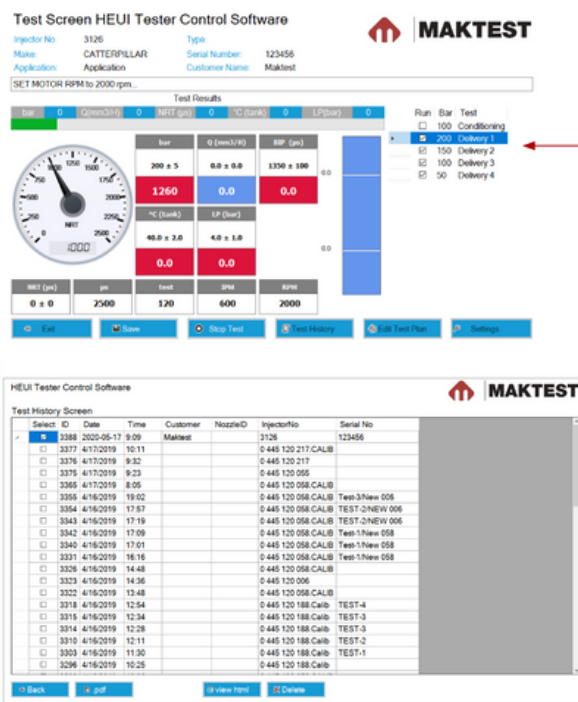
Test Screen HEUI Tester Control Software

MAKTEST

Injector No: 3126
Type:
Make: CATTERPILLAR
Serial Number: 123456
Application: Application
Customer Name: Maktest

SET MOTOR RPM to 2000 rpm...

Test Results

| bar | 0 | Q(mm3/H) | 0 | NRT (µs) | 0 | °C (tank) | 0 | LP(bar) | 0 |
|---|---|---|---|---|---|---|---|---|---|

| Run | Bar | Test |
|---|---|---|
| ☐ | 100 | Conditioning |
| ☑ | 200 | Delivery 1 |
| ☑ | 150 | Delivery 2 |
| ☑ | 100 | Delivery 3 |
| ☑ | 50 | Delivery 4 |

1250 1500 1750 2000 2250 2500 1000 750 500 250 0
NRT
1000

bar
200 ± 5
1260

Q (mm3/H)
0.0 ± 0.0
0.0

BIP (µs)
1350 ± 100
0.0

°C (tank)
40.0 ± 2.0
0.0

LP (bar)
4.0 ± 1.0
0.0

0.0
0.0

NRT (µs)
0 ± 0

µs
2500

test
120

SPM
600

RPM
2000

Exit   Save   Stop Test   Test History   Edit Test Plan   Settings

HEUI Tester Control Software

MAKTEST

Test History Screen

| | Select | ID | Date | Time | Customer | NozzleID | InjectorNo | Serial No |
|---|---|---|---|---|---|---|---|---|
| › | ☑ | 3388 | 2020-05-17 | 9:09 | Maktest | | 3126 | 123456 |
| | ☐ | 3377 | 4/17/2019 | 10:11 | | | 0 445 120 217:CALIB | |
| | ☐ | 3376 | 4/17/2019 | 9:32 | | | 0 445 120 217 | |
| | ☐ | 3375 | 4/17/2019 | 9:23 | | | 0 445 120 055 | |
| | ☐ | 3365 | 4/17/2019 | 8:05 | | | 0 445 120 058:CALIB | |
| | ☐ | 3355 | 4/16/2019 | 19:02 | | | 0 445 120 058:CALIB | Test-3/New 006 |
| | ☐ | 3354 | 4/16/2019 | 17:57 | | | 0 445 120 058:CALIB | TEST-2/NEW 006 |
| | ☐ | 3343 | 4/16/2019 | 17:19 | | | 0 445 120 058:CALIB | TEST-2/NEW 006 |
| | ☐ | 3342 | 4/16/2019 | 17:09 | | | 0 445 120 058:CALIB | Test-1/New 058 |
| | ☐ | 3340 | 4/16/2019 | 17:01 | | | 0 445 120 058:CALIB | Test-1/New 058 |
| | ☐ | 3331 | 4/16/2019 | 16:16 | | | 0 445 120 058:CALIB | Test-1/New 058 |
| | ☐ | 3326 | 4/16/2019 | 14:48 | | | 0 445 120 058:CALIB | |
| | ☐ | 3323 | 4/16/2019 | 14:36 | | | 0 445 120 006 | |
| | ☐ | 3322 | 4/16/2019 | 13:48 | | | 0 445 120 058:CALIB | |
| | ☐ | 3318 | 4/16/2019 | 12:54 | | | 0 445 120 188:Calib | TEST-4 |
| | ☐ | 3315 | 4/16/2019 | 12:34 | | | 0 445 120 188:Calib | TEST-3 |
| | ☐ | 3314 | 4/16/2019 | 12:28 | | | 0 445 120 188:Calib | TEST-3 |
| | ☐ | 3310 | 4/16/2019 | 12:11 | | | 0 445 120 188:Calib | TEST-2 |
| | ☐ | 3303 | 4/16/2019 | 11:30 | | | 0 445 120 188:Calib | TEST-1 |
| | ☐ | 3296 | 4/16/2019 | 10:25 | | | 0 445 120 188:Calib | |

Back   pdf   view html   Delete